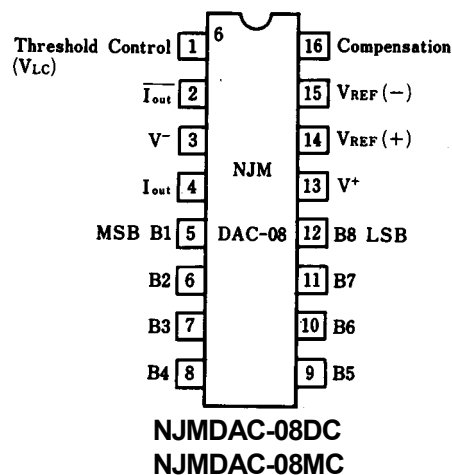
Threshold Control 1
($V_{LC}$)
$\overline{I_{out}}$ 2
$V^-$ 3
$I_{out}$ 4
MSB B1 5
B2 6
B3 7
B4 8

6

NJM

DAC-08

16 Compensation
15 $V_{REF}(-)$
14 $V_{REF}(+)$
13 $V^+$
12 B8 LSB
11 B7
10 B6
9 B5

NJMDAC-08DC
NJMDAC-08MC